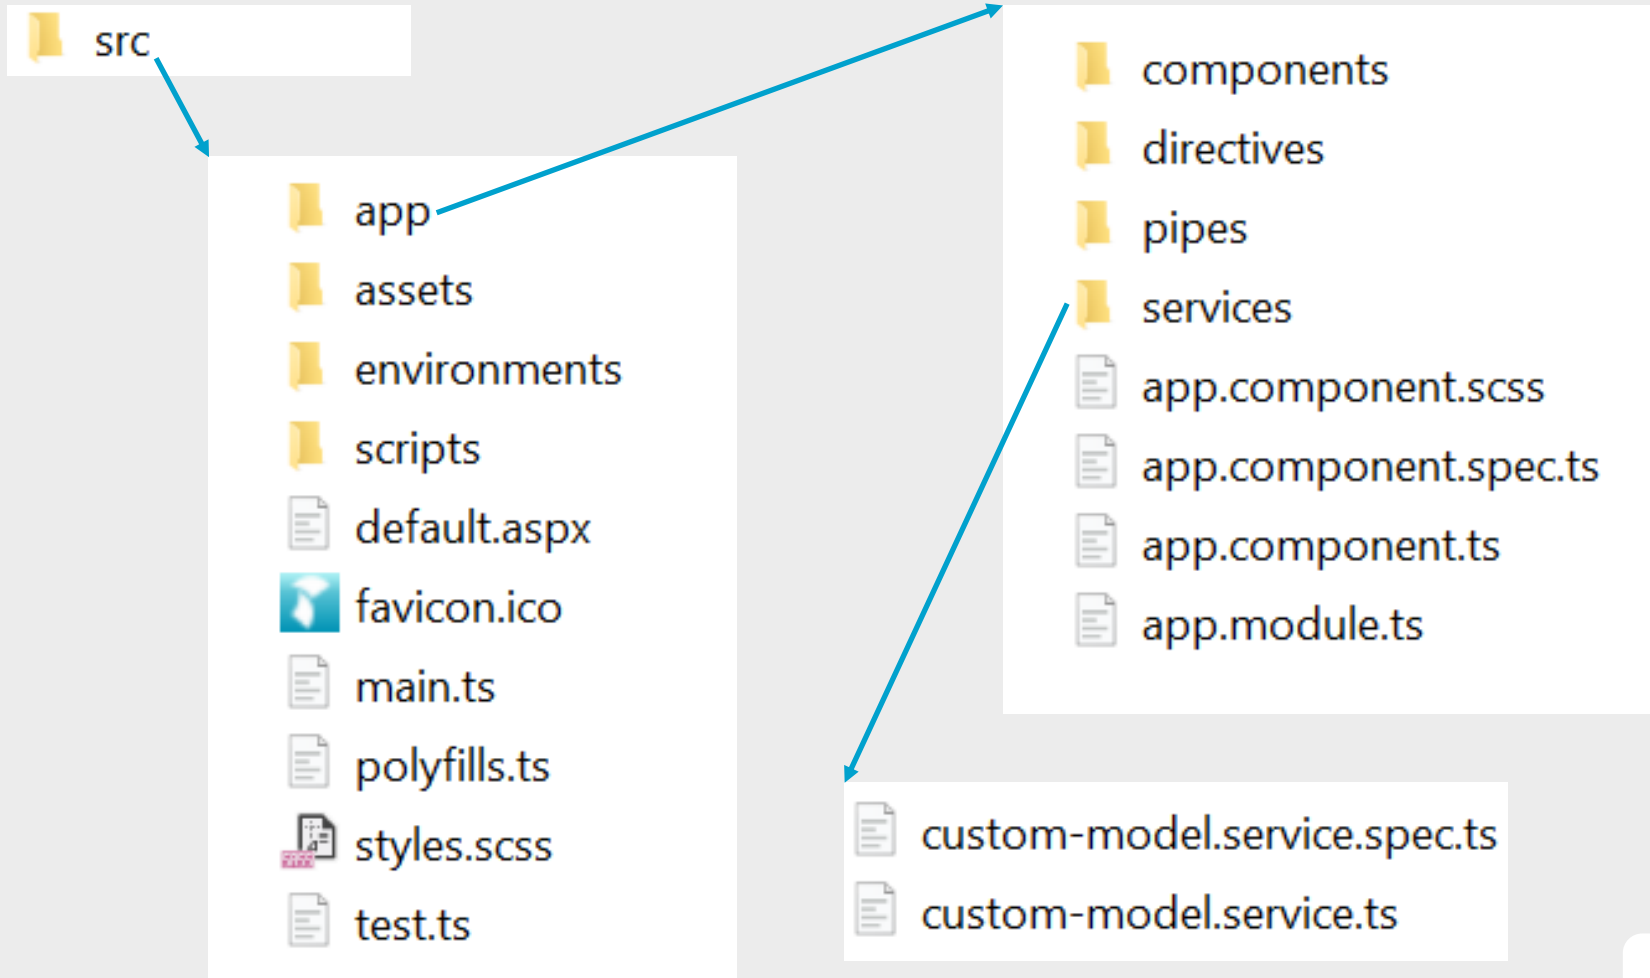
src

app
assets
environments
scripts
default.aspx
favicon.ico
main.ts
polyfills.ts
styles.scss
test.ts

components
directives
pipes
services
app.component.scss
app.component.spec.ts
app.component.ts
app.module.ts

custom-model.service.spec.ts
custom-model.service.ts